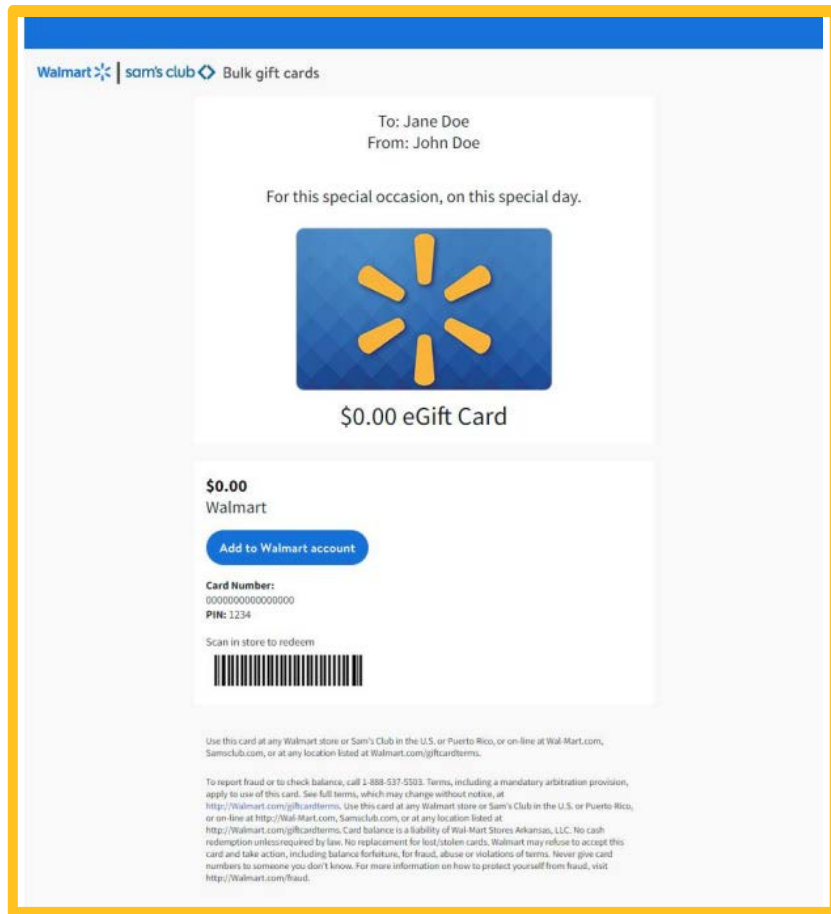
Walmart | sam's club Bulk gift cards

To: Jane Doe
From: John Doe

For this special occasion, on this special day.

$0.00 eGift Card

**$0.00**
Walmart

Add to Walmart account

**Card Number:**
0000000000000000
**PIN:** 1234

Scan in store to redeem

Use this card at any Walmart store or Sam's Club in the U.S. or Puerto Rico, or on-line at Wal-Mart.com, Samsclub.com, or at any location listed at Walmart.com/giftcardterms.

To report fraud or to check balance, call 1-888-537-5503. Terms, including a mandatory arbitration provision, apply to use of this card. See full terms, which may change without notice, at http://Walmart.com/giftcardterms. Use this card at any Walmart store or Sam's Club in the U.S. or Puerto Rico, or on-line at http://Wal-Mart.com, Samsclub.com, or at any location listed at http://Walmart.com/giftcardterms. Card balance is a liability of Wal-Mart Stores Arkansas, LLC. No cash redemption unless required by law. No replacement for lost/stolen cards. Walmart may refuse to accept this card and take action, including balance forfeiture, for fraud, abuse or violations of terms. Never give card numbers to someone you don't know. For more information on how to protect yourself from fraud, visit http://Walmart.com/fraud.